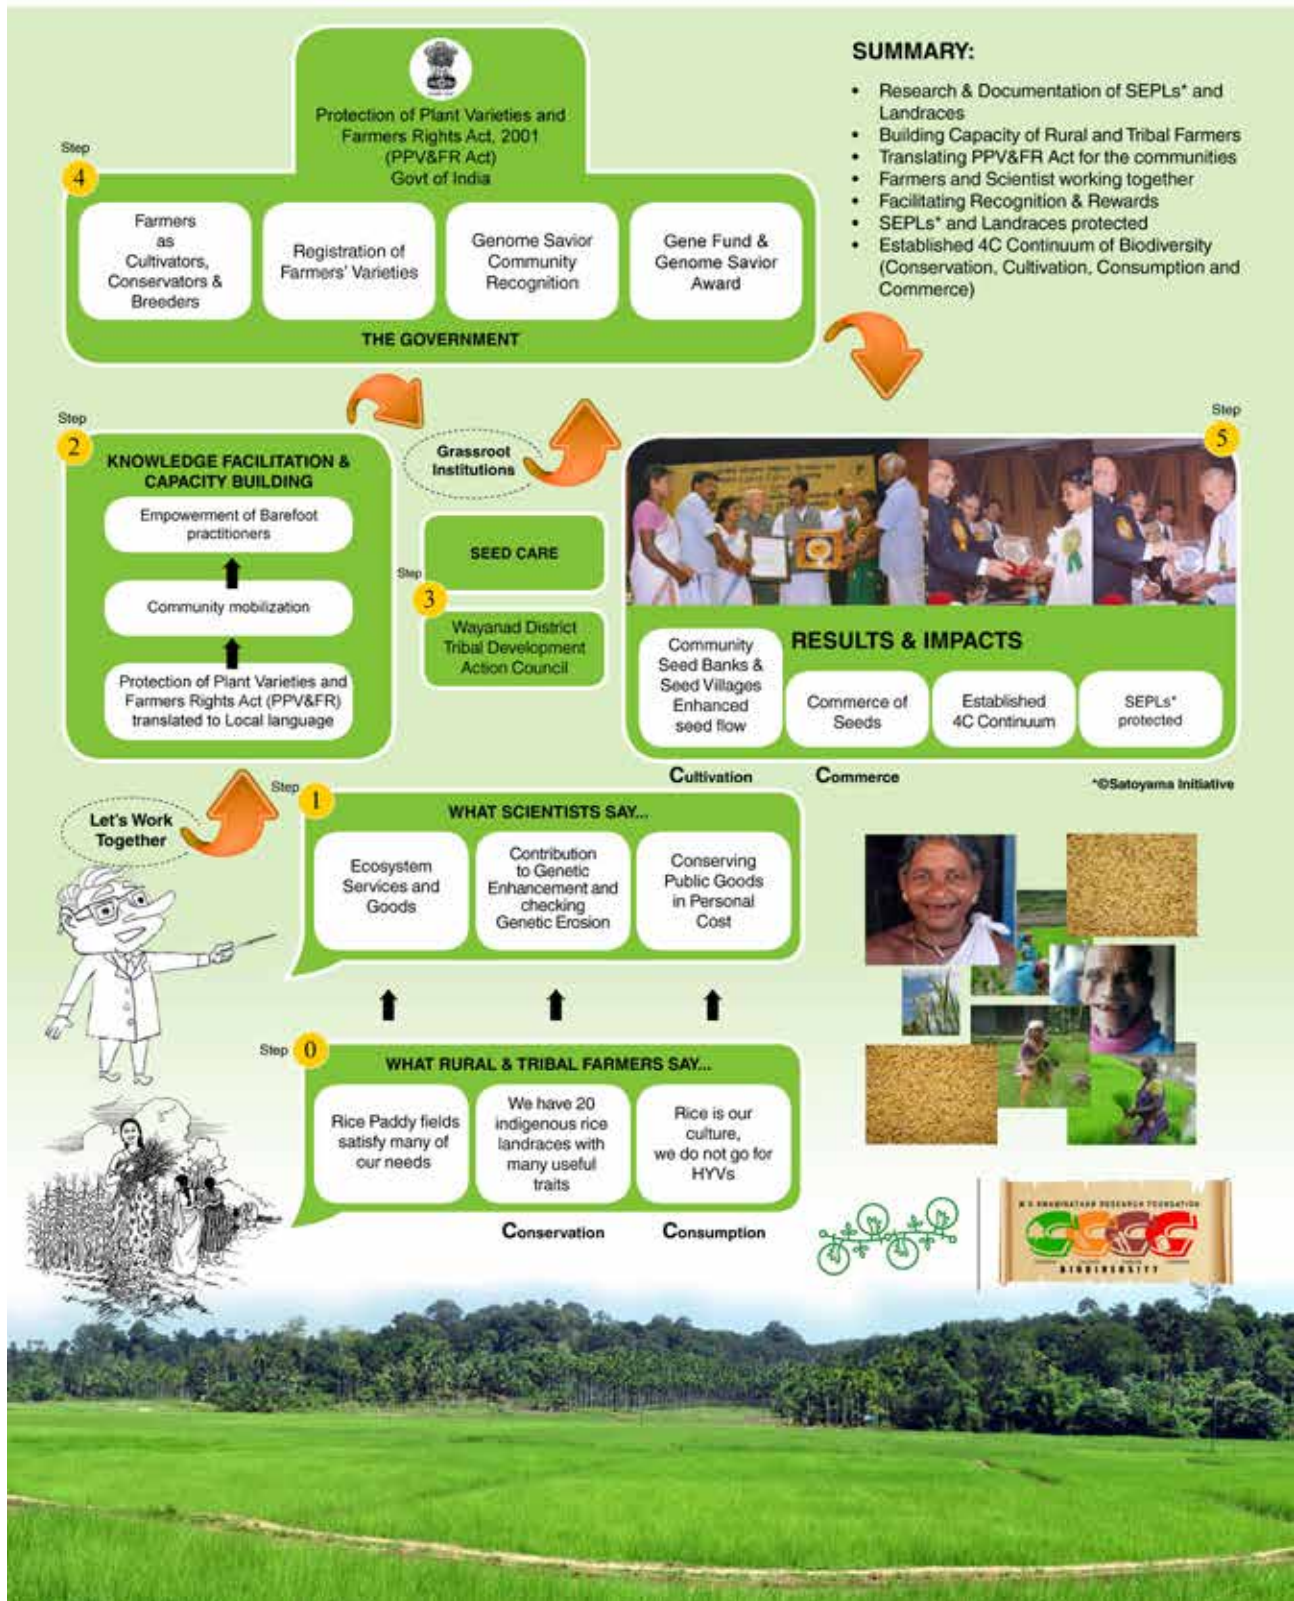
Protection of Plant Varieties and Farmers Rights Act, 2001 (PPV&FR Act) Govt of India

Step 4

Farmers as Cultivators, Conservators & Breeders

Registration of Farmers' Varieties

Genome Savior Community Recognition

Gene Fund & Genome Savior Award

THE GOVERNMENT

SUMMARY:

- Research & Documentation of SEPLs* and Landraces
- Building Capacity of Rural and Tribal Farmers
- Translating PPV&FR Act for the communities
- Farmers and Scientist working together
- Facilitating Recognition & Rewards
- SEPLs* and Landraces protected
- Established 4C Continuum of Biodiversity (Conservation, Cultivation, Consumption and Commerce)

Step 2

KNOWLEDGE FACILITATION & CAPACITY BUILDING

Empowerment of Barefoot practitioners

Community mobilization

Protection of Plant Varieties and Farmers Rights Act (PPV&FR) translated to Local language

Grassroot Institutions

SEED CARE

Step 3

Wayanad District Tribal Development Action Council

Step 5

RESULTS & IMPACTS

Community Seed Banks & Seed Villages Enhanced seed flow

Commerce of Seeds

Established 4C Continuum

SEPLs* protected

Cultivation

Commerce

*©Satoyama Initiative

Let's Work Together

Step 1

WHAT SCIENTISTS SAY...

Ecosystem Services and Goods

Contribution to Genetic Enhancement and checking Genetic Erosion

Conserving Public Goods in Personal Cost

Step 0

WHAT RURAL & TRIBAL FARMERS SAY...

Rice Paddy fields satisfy many of our needs

We have 20 indigenous rice landraces with many useful traits

Rice is our culture, we do not go for HYVs

Conservation

Consumption

M S SWAMINATHAN RESEARCH FOUNDATION

BIODIVERSITY